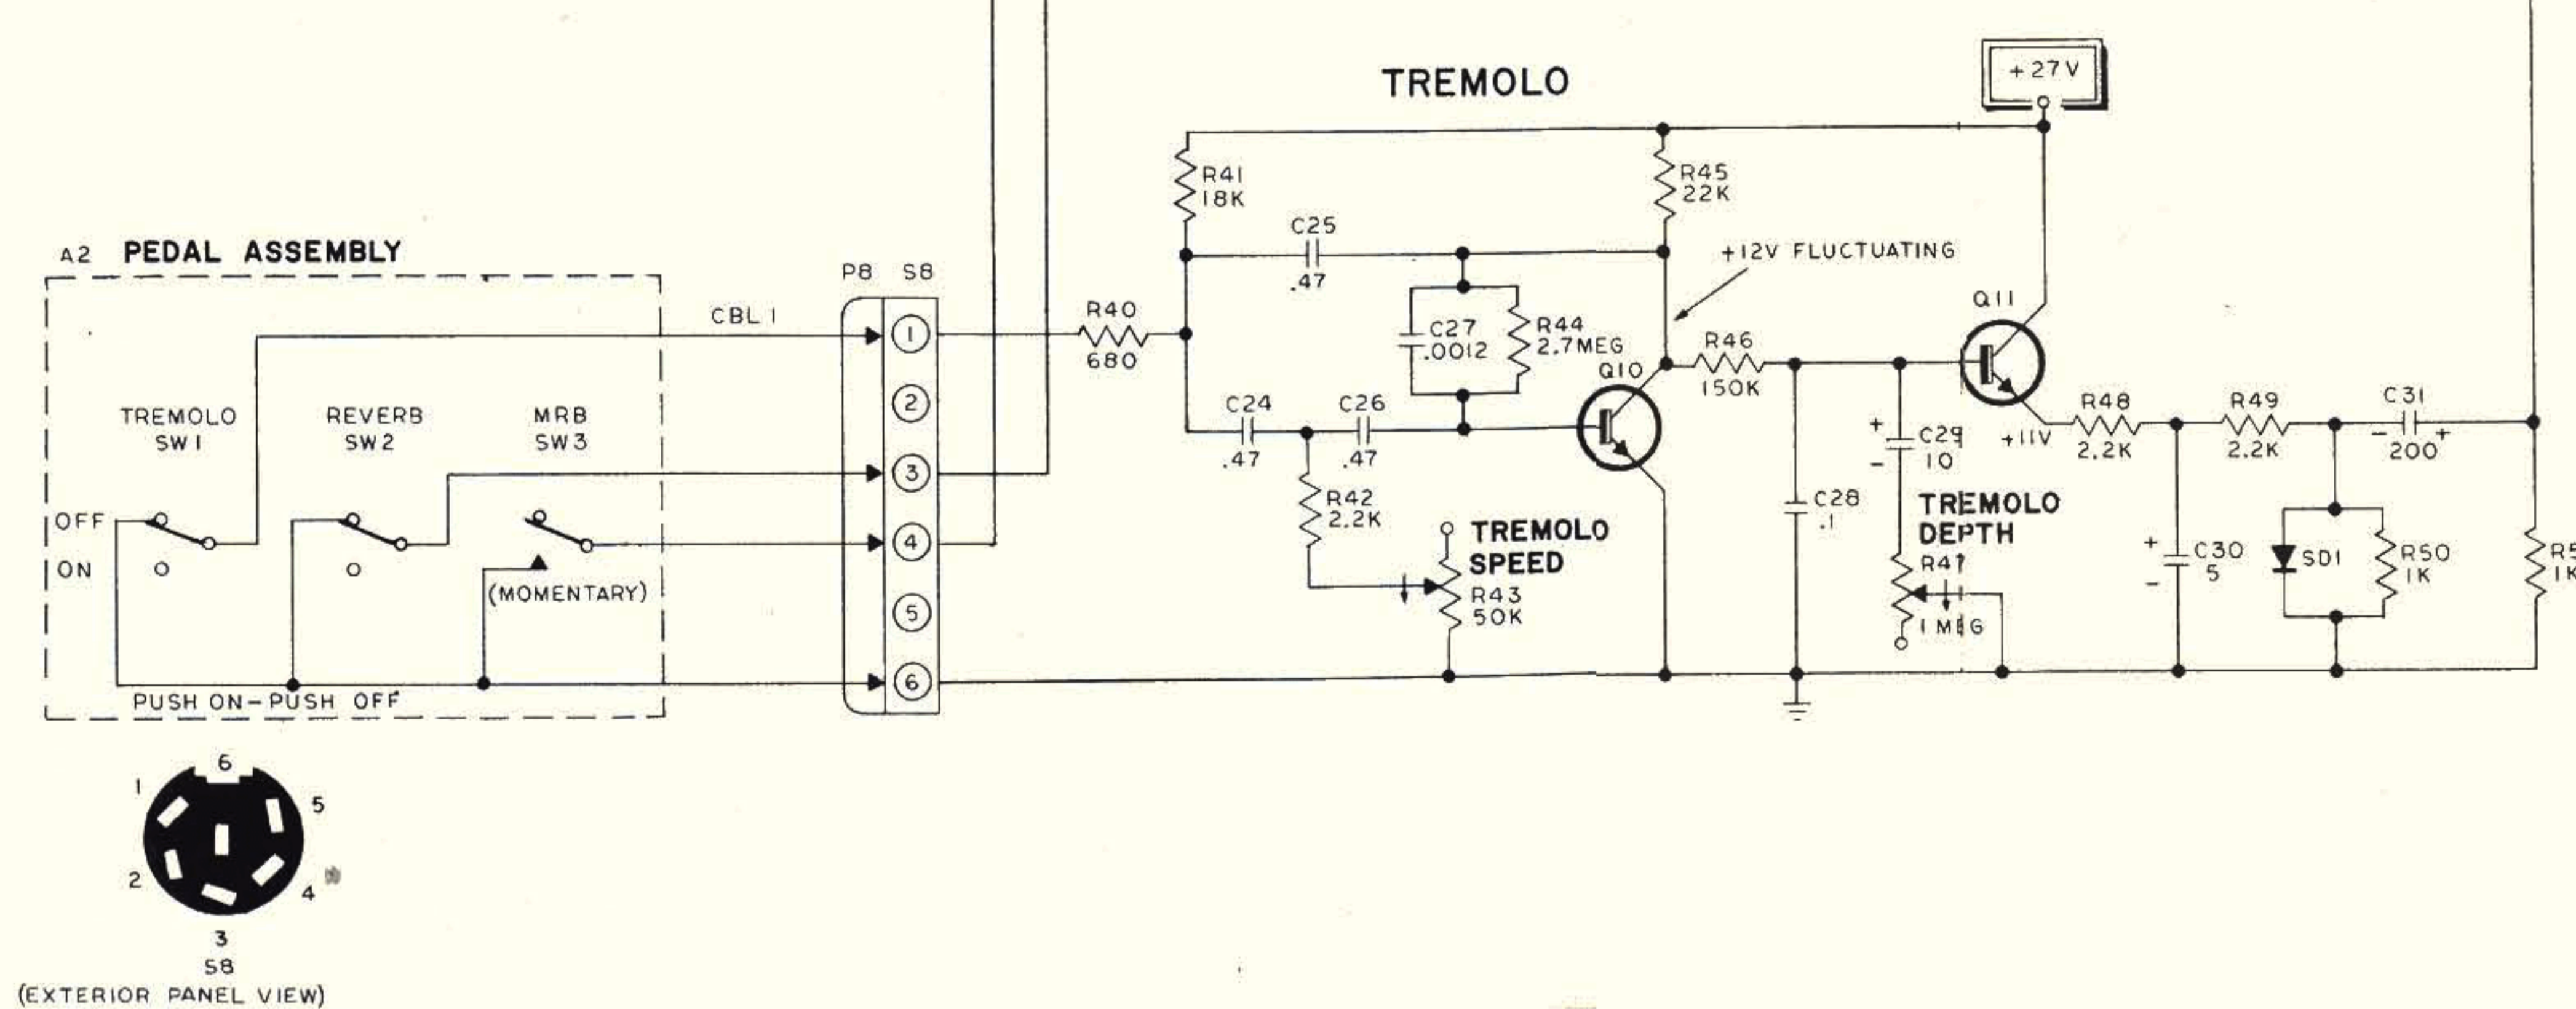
TREMOLO

+27V

A2 PEDAL ASSEMBLY

P8 S8

CBL 1

R41
18K

R45
22K

C25
.47

+12V FLUCTUATING

C27
.0012

R44
2.7MEG

R40
680

R46
150K

Q11

Q10

TREMOLO
SW1

REVERB
SW2

MRB
SW3

C24
.47

C26
.47

R48
2.2K

R49
2.2K

C31
200

+11V

C29
10

R42
2.2K

C28
.1

TREMOLO
DEPTH

OFF

ON

TREMOLO
SPEED

R47
1 MEG

C30
5

SD1

R50
1K

R5
1K

(MOMENTARY)

R43
50K

1 2 3 4 5 6

PUSH ON–PUSH OFF

6
1
5
2
4
3
S8
(EXTERIOR PANEL VIEW)